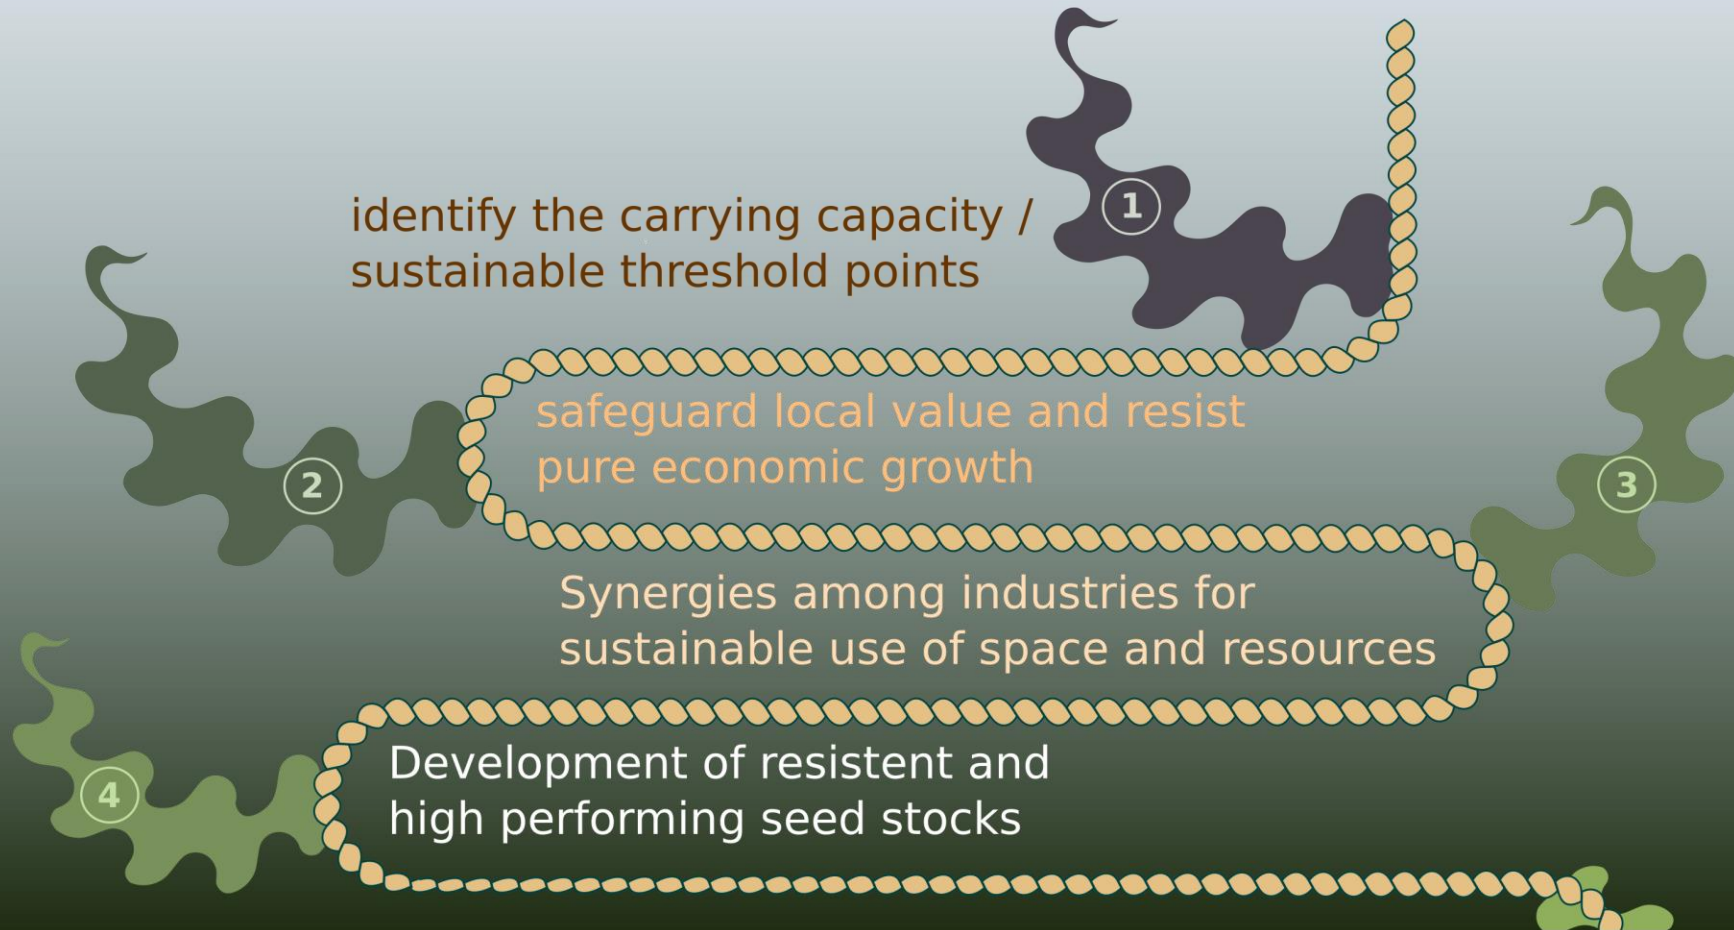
1
identify the carrying capacity / sustainable threshold points

2
safeguard local value and resist pure economic growth

3
Synergies among industries for sustainable use of space and resources

4
Development of resistent and high performing seed stocks